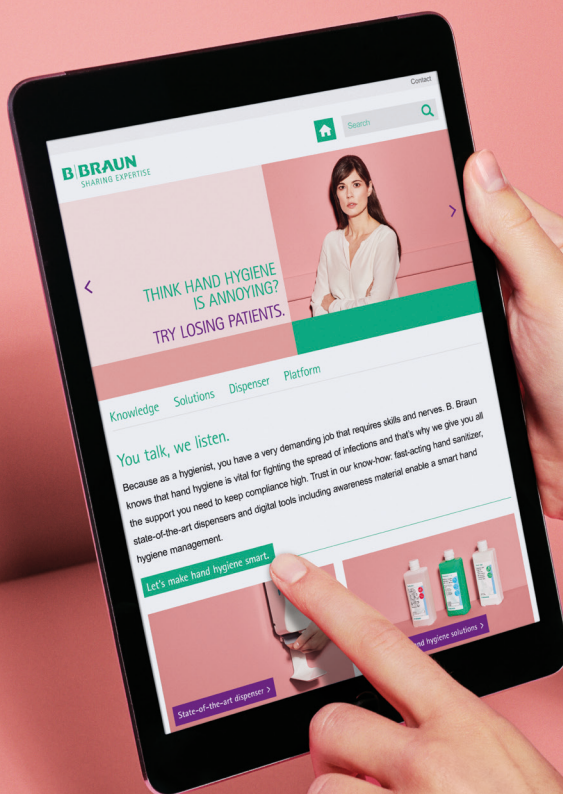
Contact

Search

B|BRAUN
SHARING EXPERTISE

THINK HAND HYGIENE IS ANNOYING?
TRY LOSING PATIENTS.

Knowledge Solutions Dispenser Platform

You talk, we listen.

Because as a hygienist, you have a very demanding job that requires skills and nerves. B. Braun knows that hand hygiene is vital for fighting the spread of infections and that's why we give you all the support you need to keep compliance high. Trust in our know-how: fast-acting hand sanitizer, state-of-the-art dispensers and digital tools including awareness material enable a smart hand hygiene management.

Let's make hand hygiene smart.

State-of-the-art dispenser >

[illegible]nd hygiene solutions >